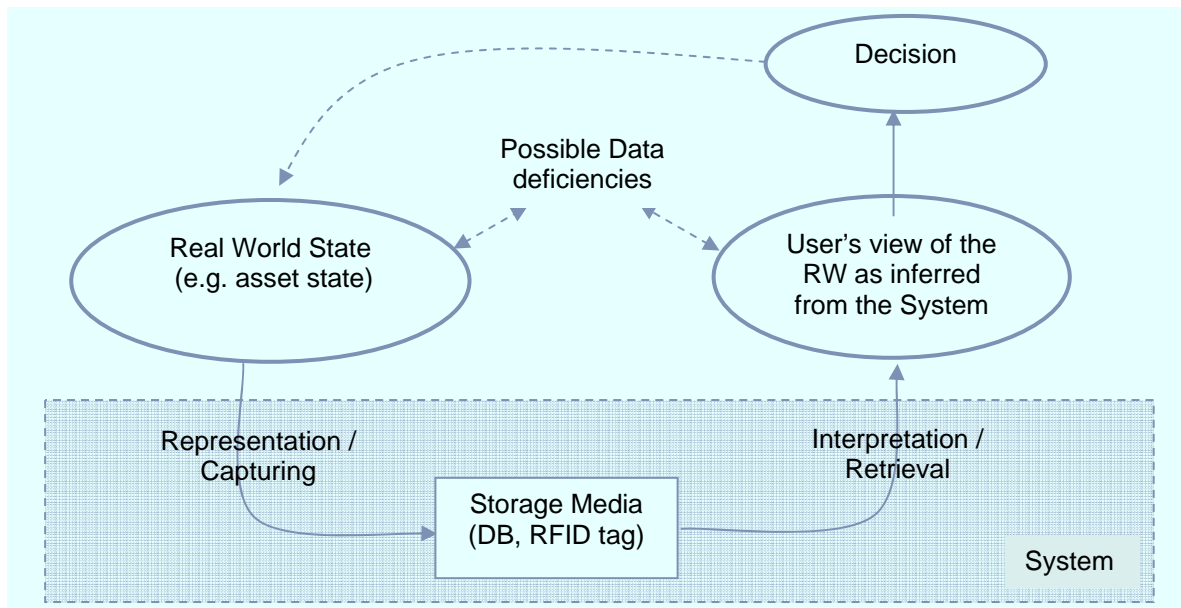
Decision

Possible Data deficiencies

Real World State (e.g. asset state)

User's view of the RW as inferred from the System

Representation / Capturing

Storage Media (DB, RFID tag)

Interpretation / Retrieval

System